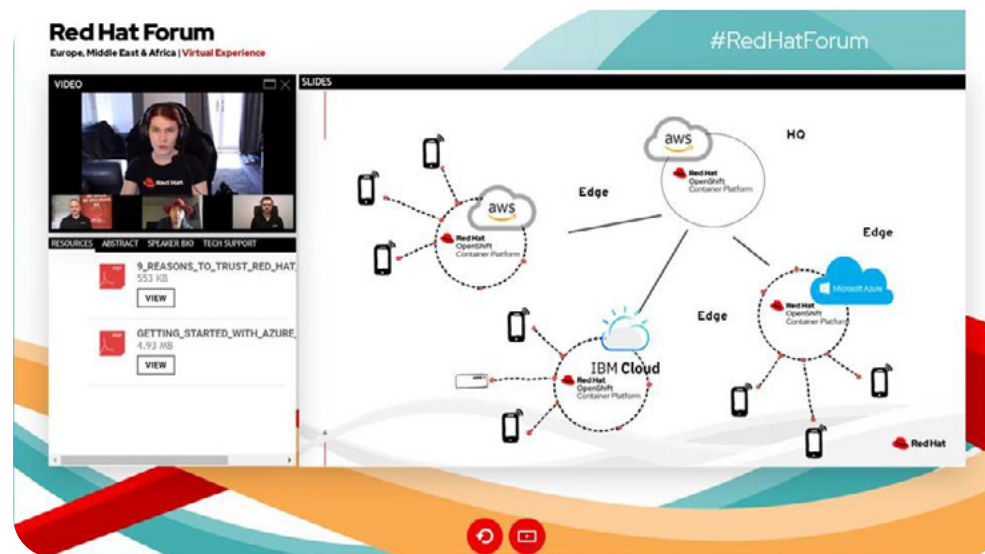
Red Hat Forum
Europe, Middle East & Africa | Virtual Experience

#RedHatForum

VIDEO

Red Hat

SLIDES

RESOURCES ABSTRACT SPEAKER BIO TECH SUPPORT

PDF
9_REASONS_TO_TRUST_RED_HAT_
553 KB
VIEW

PDF
GETTING_STARTED_WITH_AZURE_
4.93 MB
VIEW

aws
Red Hat
OpenShift
Container Platform

HQ

Edge

aws
Red Hat
OpenShift
Container Platform

Edge

Microsoft Azure
Red Hat
OpenShift
Container Platform

Edge

IBM Cloud
Red Hat
OpenShift
Container Platform

Red Hat